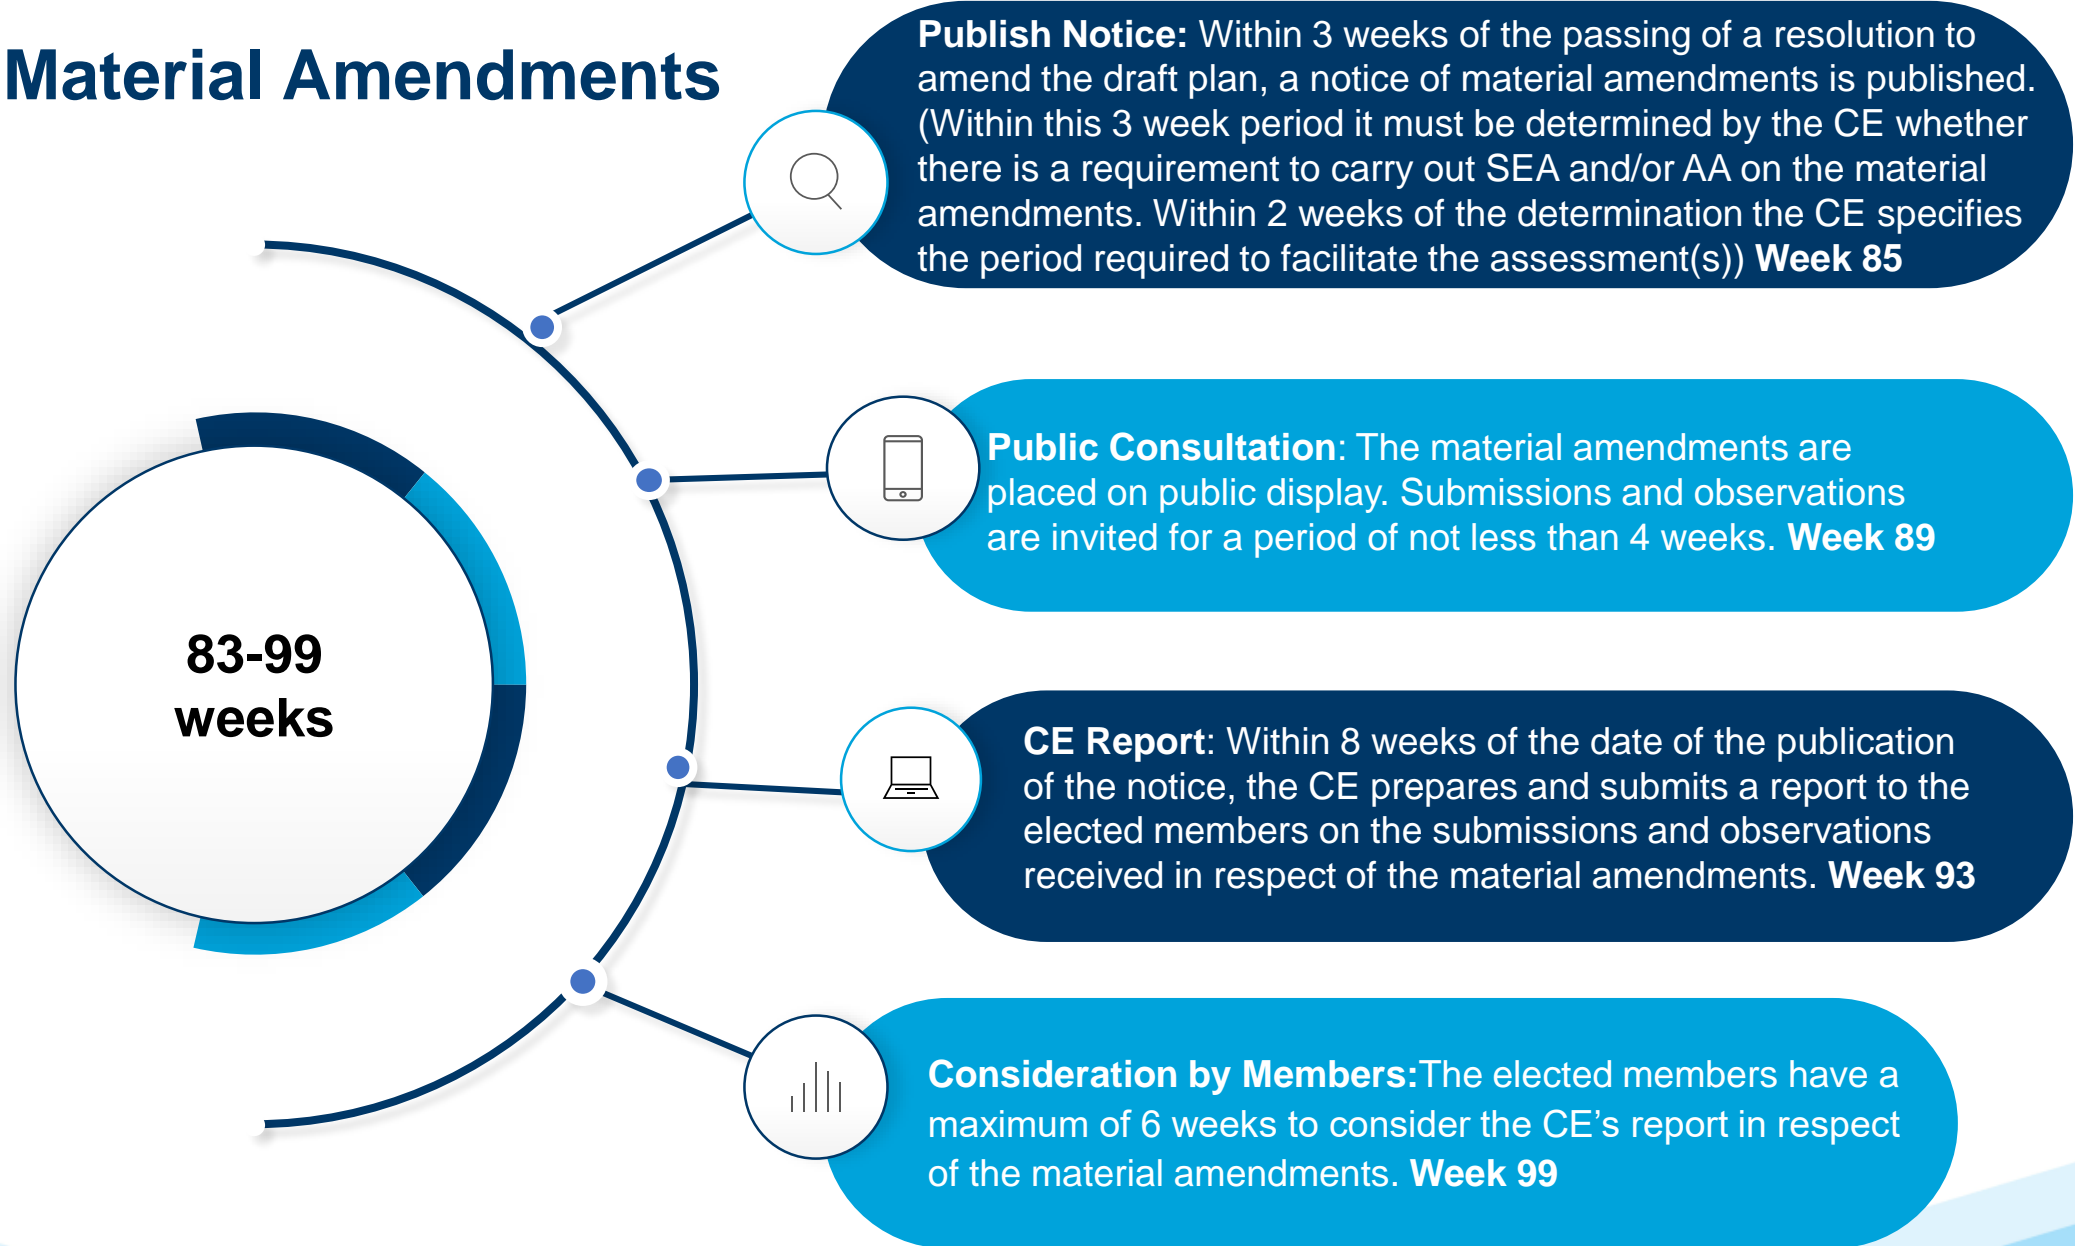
Material Amendments

83-99 weeks

Publish Notice: Within 3 weeks of the passing of a resolution to amend the draft plan, a notice of material amendments is published. (Within this 3 week period it must be determined by the CE whether there is a requirement to carry out SEA and/or AA on the material amendments. Within 2 weeks of the determination the CE specifies the period required to facilitate the assessment(s)) Week 85

Public Consultation: The material amendments are placed on public display. Submissions and observations are invited for a period of not less than 4 weeks. Week 89

CE Report: Within 8 weeks of the date of the publication of the notice, the CE prepares and submits a report to the elected members on the submissions and observations received in respect of the material amendments. Week 93

Consideration by Members:The elected members have a maximum of 6 weeks to consider the CE's report in respect of the material amendments. Week 99